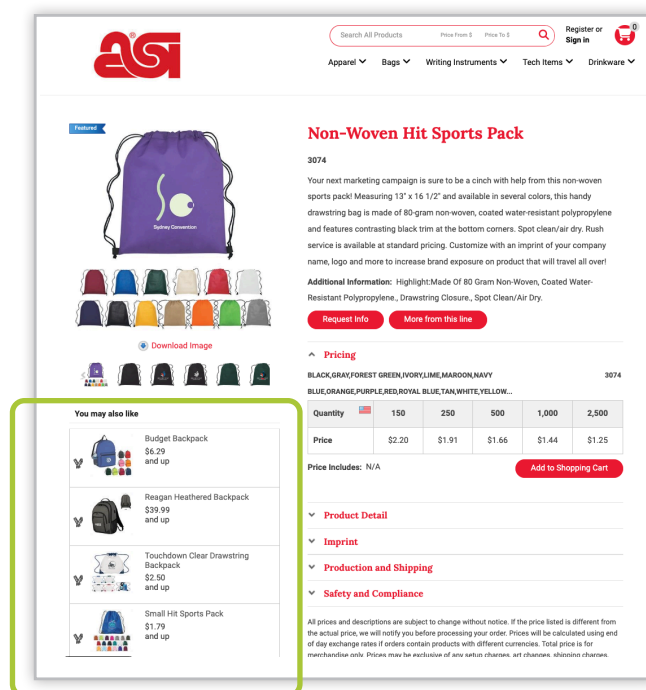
asi

Search All Products Price From $ Price To $

Register or Sign in

0

Apparel Bags Writing Instruments Tech Items Drinkware

Featured

Sydney Convention

Download Image

Non-Woven Hit Sports Pack

3074

Your next marketing campaign is sure to be a cinch with help from this non-woven sports pack! Measuring 13" x 16 1/2" and available in several colors, this handy drawstring bag is made of 80-gram non-woven, coated water-resistant polypropylene and features contrasting black trim at the bottom corners. Spot clean/air dry. Rush service is available at standard pricing. Customize with an imprint of your company name, logo and more to increase brand exposure on product that will travel all over!

Additional Information: Highlight:Made Of 80 Gram Non-Woven, Coated Water-Resistant Polypropylene., Drawstring Closure., Spot Clean/Air Dry.

Request Info More from this line

Pricing

BLACK,GRAY,FOREST GREEN,IVORY,LIME,MAROON,NAVY BLUE,ORANGE,PURPLE,RED,ROYAL BLUE,TAN,WHITE,YELLOW...

3074

| Quantity | 150 | 250 | 500 | 1,000 | 2,500 |
|---|---|---|---|---|---|
| Price | $2.20 | $1.91 | $1.66 | $1.44 | $1.25 |

Price Includes: N/A

Add to Shopping Cart

Product Detail

Imprint

Production and Shipping

Safety and Compliance

All prices and descriptions are subject to change without notice. If the price listed is different from the actual price, we will notify you before processing your order. Prices will be calculated using end of day exchange rates if orders contain products with different currencies. Total price is for merchandise only. Prices may be exclusive of any setup charges, art changes, shipping charges,

You may also like

Budget Backpack
$6.29
and up

Reagan Heathered Backpack
$39.99
and up

Touchdown Clear Drawstring Backpack
$2.50
and up

Small Hit Sports Pack
$1.79
and up